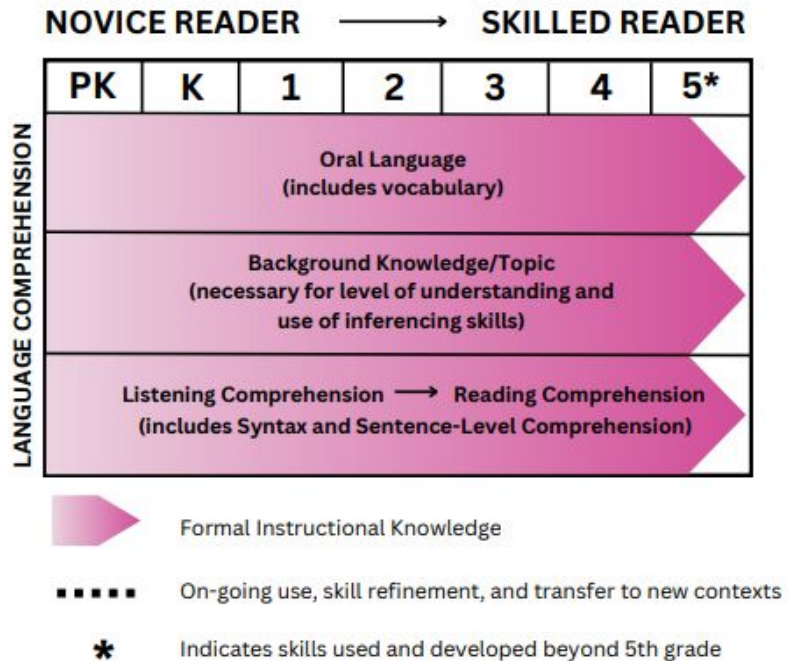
NOVICE READER $\longrightarrow$ SKILLED READER

| PK | K | 1 | 2 | 3 | 4 | 5* |
|---|---|---|---|---|---|---|

LANGUAGE COMPREHENSION

Oral Language
(includes vocabulary)

Background Knowledge/Topic
(necessary for level of understanding and use of inferencing skills)

Listening Comprehension $\longrightarrow$ Reading Comprehension
(includes Syntax and Sentence-Level Comprehension)

Formal Instructional Knowledge

On-going use, skill refinement, and transfer to new contexts

* Indicates skills used and developed beyond 5th grade